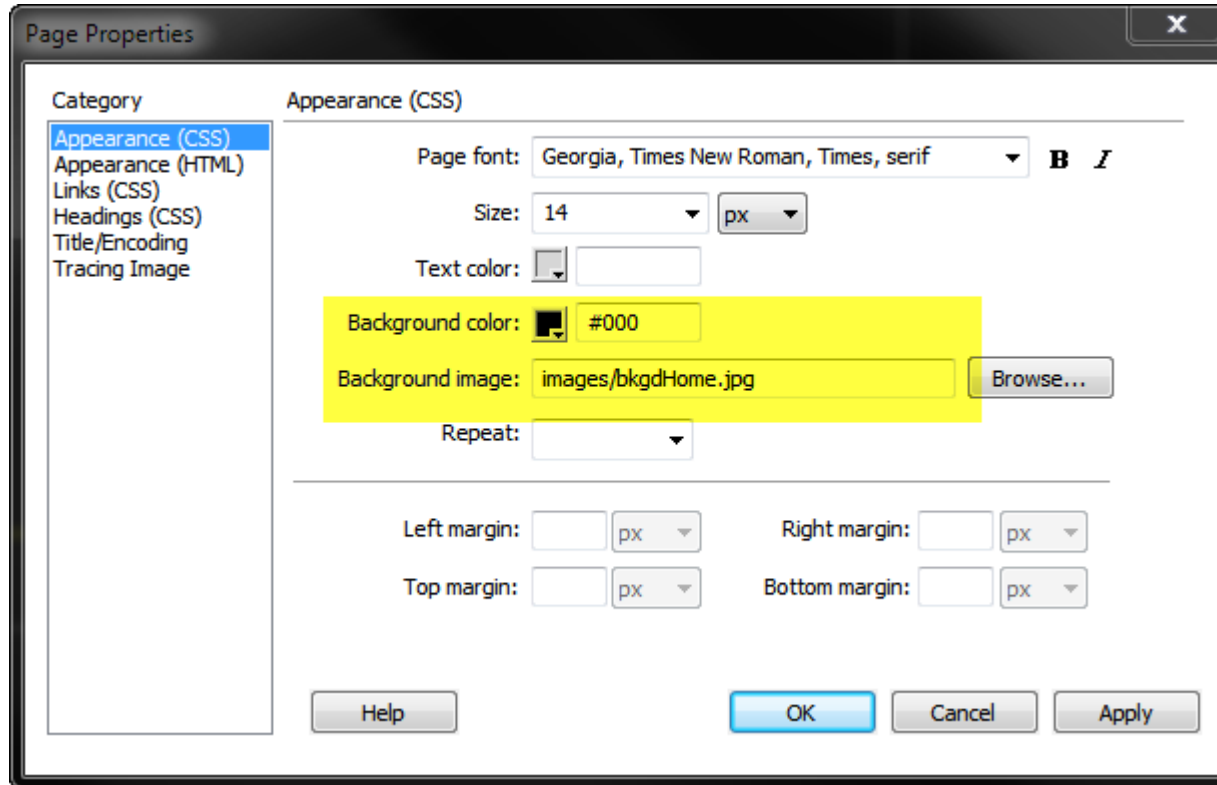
Page Properties

X

Category

Appearance (CSS)
Appearance (HTML)
Links (CSS)
Headings (CSS)
Title/Encoding
Tracing Image

Appearance (CSS)

Page font: Georgia, Times New Roman, Times, serif

B I

Size: 14 px

Text color:

Background color: #000

Background image: images/bkgdHome.jpg Browse...

Repeat:

Left margin: px

Right margin: px

Top margin: px

Bottom margin: px

Help

OK

Cancel

Apply